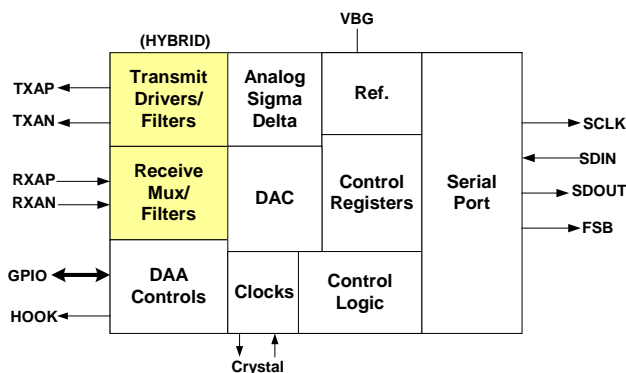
VBG

(HYBRID)

TXAP
TXAN

Transmit Drivers/ Filters

Analog Sigma Delta

Ref.

SCLK

SDIN

RXAP
RXAN

Receive Mux/ Filters

DAC

Control Registers

Serial Port

SDOUT

FSB

GPIO

HOOK

DAA Controls

Clocks

Control Logic

Crystal